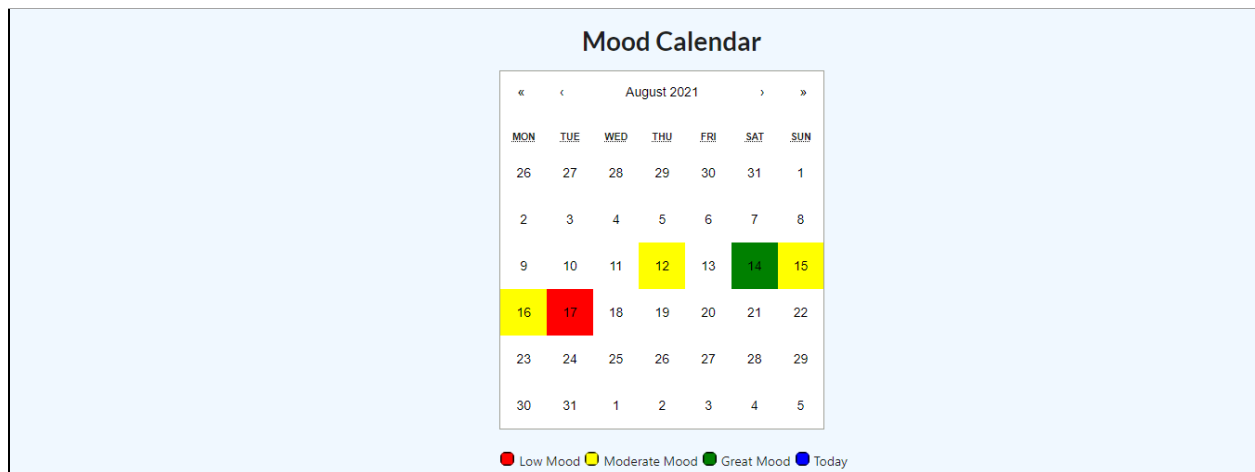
Mood Calendar

« ‹ August 2021 › »

| MON | TUE | WED | THU | FRI | SAT | SUN |
|---|---|---|---|---|---|---|
| 26 | 27 | 28 | 29 | 30 | 31 | 1 |
| 2 | 3 | 4 | 5 | 6 | 7 | 8 |
| 9 | 10 | 11 | 12 | 13 | 14 | 15 |
| 16 | 17 | 18 | 19 | 20 | 21 | 22 |
| 23 | 24 | 25 | 26 | 27 | 28 | 29 |
| 30 | 31 | 1 | 2 | 3 | 4 | 5 |

Low Mood Moderate Mood Great Mood Today